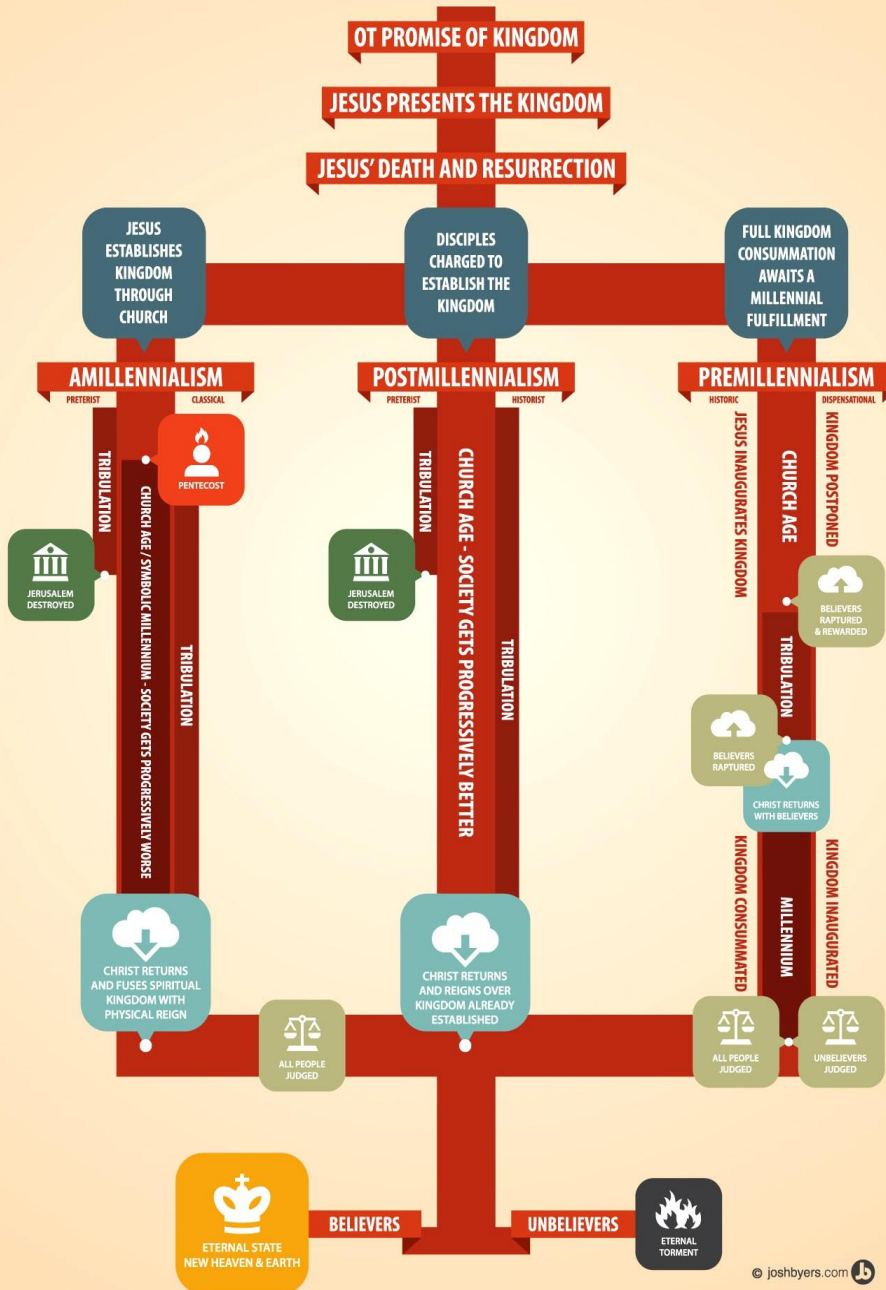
OT PROMISE OF KINGDOM

JESUS PRESENTS THE KINGDOM

JESUS' DEATH AND RESURRECTION

JESUS ESTABLISHES KINGDOM THROUGH CHURCH

DISCIPLES CHARGED TO ESTABLISH THE KINGDOM

FULL KINGDOM CONSUMMATION AWAITS A MILLENNIAL FULFILLMENT

AMILLENNIALISM

PRETERIST

CLASSICAL

TRIBULATION

PENTECOST

CHURCH AGE / SYMBOLIC MILLENNIUM - SOCIETY GETS PROGRESSIVELY WORSE

TRIBULATION

JERUSALEM DESTROYED

POSTMILLENNIALISM

PRETERIST

HISTORIST

TRIBULATION

CHURCH AGE - SOCIETY GETS PROGRESSIVELY BETTER

TRIBULATION

JERUSALEM DESTROYED

PREMILLENNIALISM

HISTORIC

DISPENSATIONAL

JESUS INAUGURATES KINGDOM

CHURCH AGE

KINGDOM POSTPONED

BELIEVERS RAPTURED & REWARDED

TRIBULATION

BELIEVERS RAPTURED

CHRIST RETURNS WITH BELIEVERS

KINGDOM CONSUMMATED

MILLENNIUM

KINGDOM INAUGURATED

CHRIST RETURNS AND FUSES SPIRITUAL KINGDOM WITH PHYSICAL REIGN

ALL PEOPLE JUDGED

CHRIST RETURNS AND REIGNS OVER KINGDOM ALREADY ESTABLISHED

ALL PEOPLE JUDGED

UNBELIEVERS JUDGED

ETERNAL STATE NEW HEAVEN & EARTH

BELIEVERS

UNBELIEVERS

ETERNAL TORMENT

© joshbyers.com